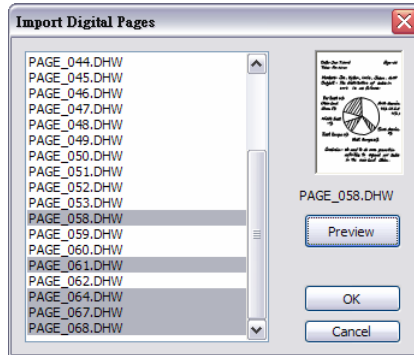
Import Digital Pages

PAGE_044.DHW
PAGE_045.DHW
PAGE_046.DHW
PAGE_047.DHW
PAGE_048.DHW
PAGE_049.DHW
PAGE_050.DHW
PAGE_051.DHW
PAGE_052.DHW
PAGE_053.DHW
PAGE_058.DHW
PAGE_059.DHW
PAGE_060.DHW
PAGE_061.DHW
PAGE_062.DHW
PAGE_064.DHW
PAGE_067.DHW
PAGE_068.DHW

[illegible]

PAGE_058.DHW

Preview

OK

Cancel